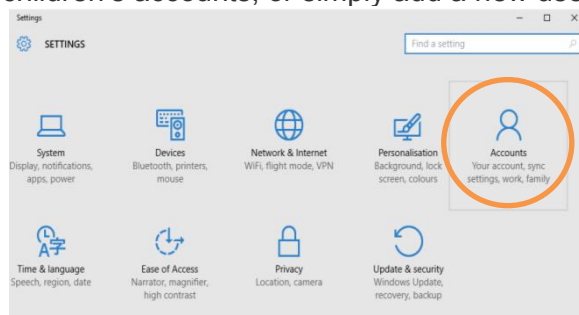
Settings

SETTINGS

Find a setting

System
Display, notifications, apps, power

Devices
Bluetooth, printers, mouse

Network & Internet
WiFi, flight mode, VPN

Personalisation
Background, lock screen, colours

Accounts
Your account, sync settings, work, family

Time & language
Speech, region, date

Ease of Access
Narrator, magnifier, high contrast

Privacy
Location, camera

Update & security
Windows Update, recovery, backup